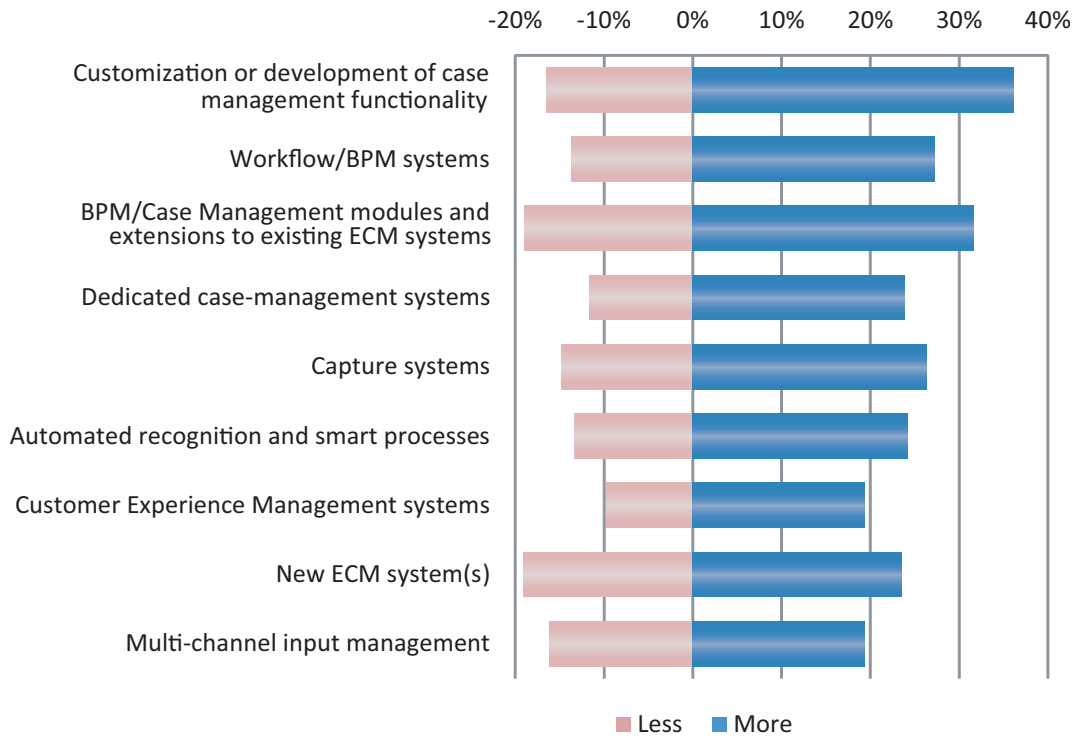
-20% -10% 0% 10% 20% 30% 40%

Customization or development of case management functionality

Workflow/BPM systems

BPM/Case Management modules and extensions to existing ECM systems

Dedicated case-management systems

Capture systems

Automated recognition and smart processes

Customer Experience Management systems

New ECM system(s)

Multi-channel input management

Less More